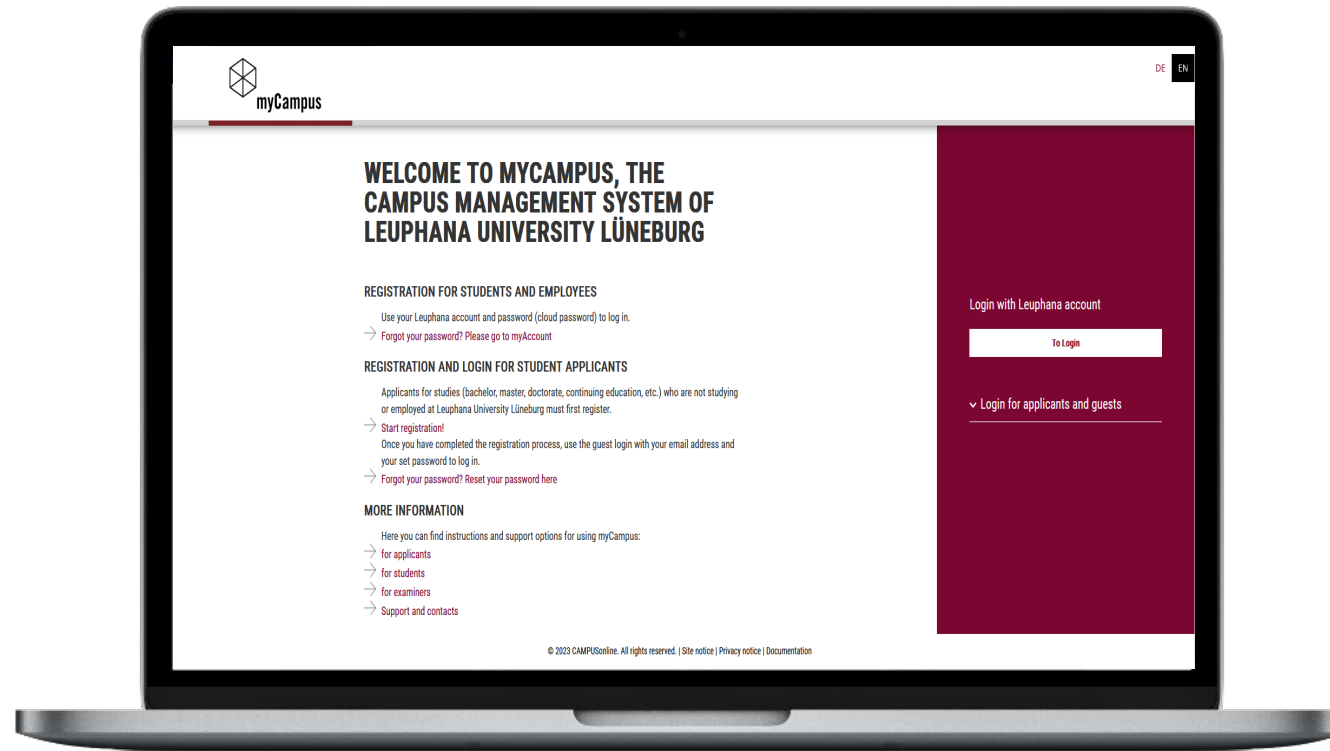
myCampus

DE EN

WELCOME TO MYCAMPUS, THE CAMPUS MANAGEMENT SYSTEM OF LEUPHANA UNIVERSITY LÜNEBURG

REGISTRATION FOR STUDENTS AND EMPLOYEES

Use your Leuphana account and password (cloud password) to log in.

Forgot your password? Please go to myAccount

REGISTRATION AND LOGIN FOR STUDENT APPLICANTS

Applicants for studies (bachelor, master, doctorate, continuing education, etc.) who are not studying or employed at Leuphana University Lüneburg must first register.

Start registration!

Once you have completed the registration process, use the guest login with your email address and your set password to log in.

Forgot your password? Reset your password here

MORE INFORMATION

Here you can find instructions and support options for using myCampus:

for applicants

for students

for examiners

Support and contacts

Login with Leuphana account

To Login

Login for applicants and guests

© 2023 CAMPUSonline. All rights reserved. | Site notice | Privacy notice | Documentation